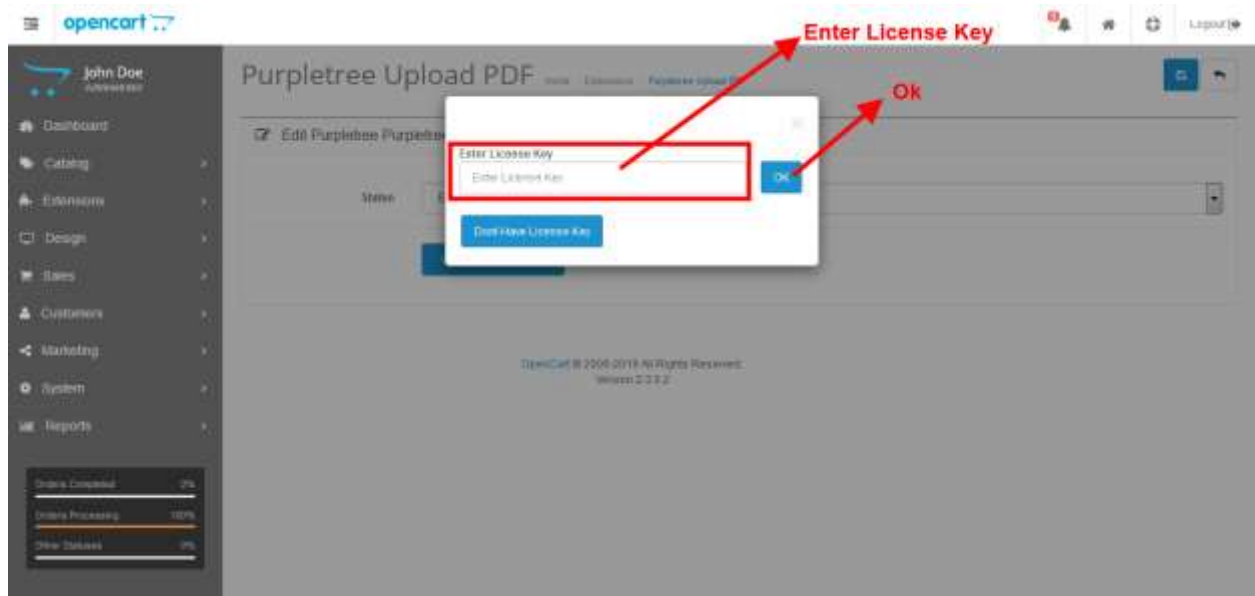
opencart

Enter License Key

Logout

John Doe
Administrator

Purpletree Upload PDF Home Extensions Purpletree Upload PDF

Ok

Dashboard
Catalog
Extensions
Design
Sales
Customers
Marketing
System
Reports

Edit Purpletree Purpletree

Status

Enter License Key
Enter License Key

OK

Don't Have License Key

OpenCart © 2009-2018 All Rights Reserved.
Version 2.3.0.2

Orders Completed 0%
Orders Processing 100%
Other Statuses 0%